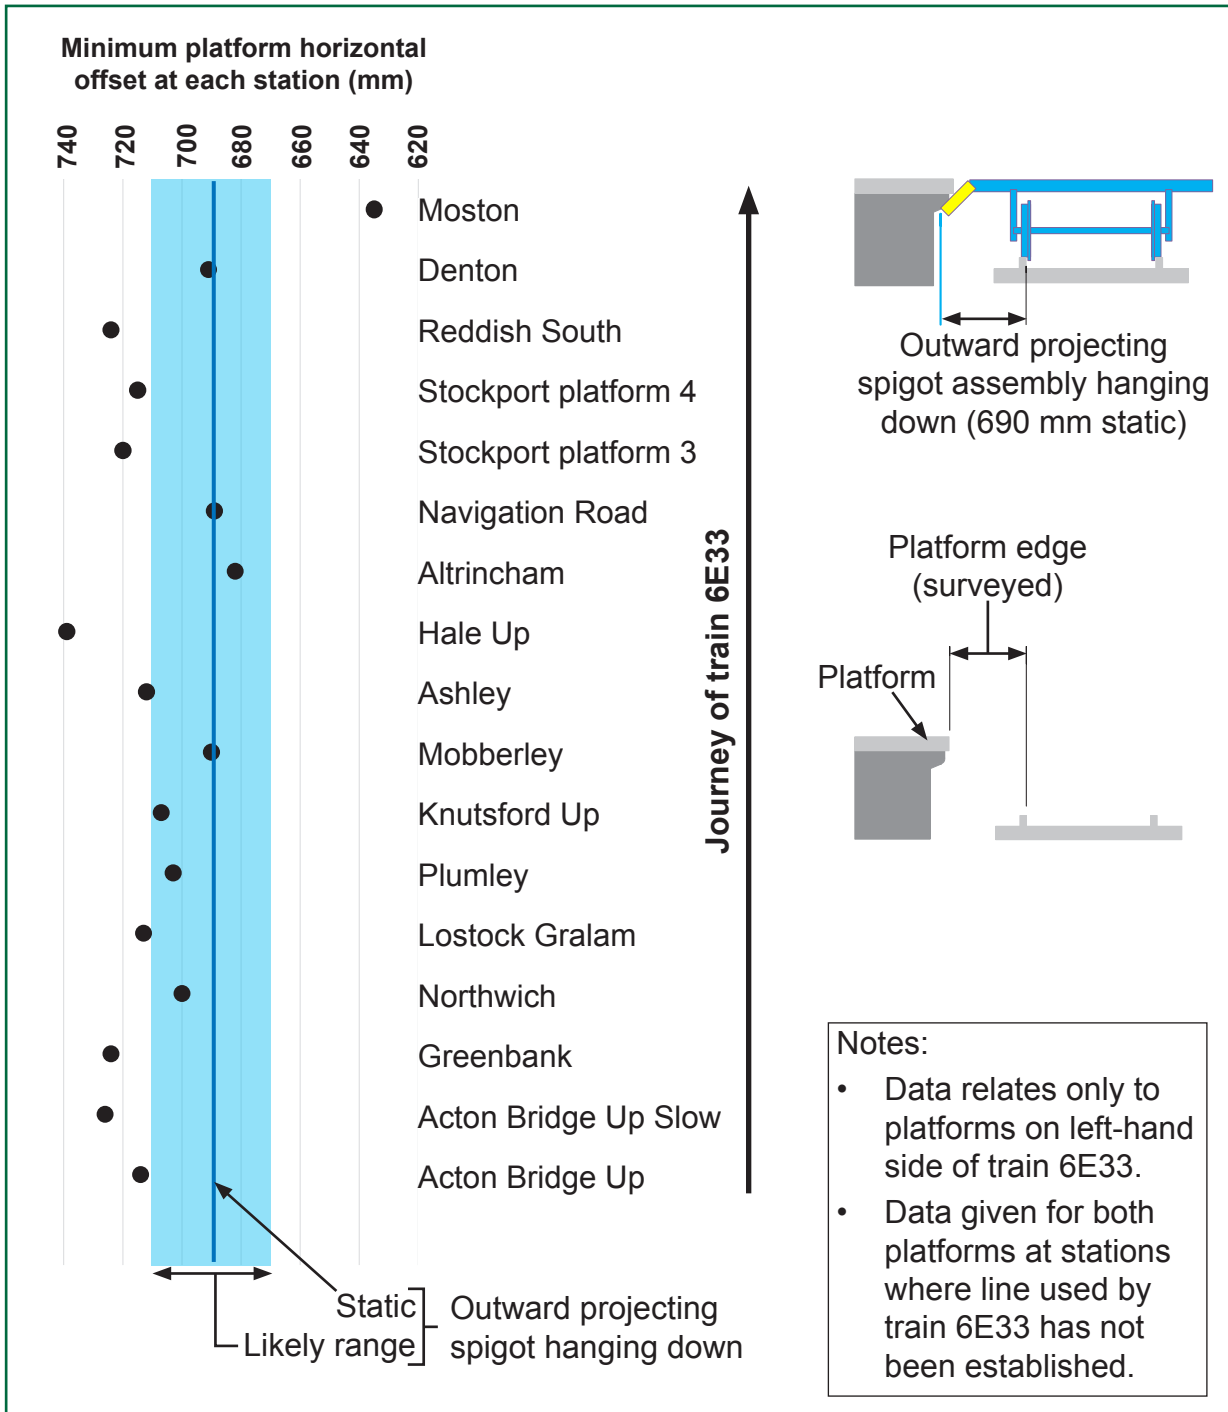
Minimum platform horizontal offset at each station (mm)

740 720 700 680 660 640 620

Moston
Denton
Reddish South
Stockport platform 4
Stockport platform 3
Navigation Road
Altrincham
Hale Up
Ashley
Mobberley
Knutsford Up
Plumley
Lostock Gralam
Northwich
Greenbank
Acton Bridge Up Slow
Acton Bridge Up

Journey of train 6E33

Static
Likely range
Outward projecting spigot hanging down

Outward projecting spigot assembly hanging down (690 mm static)

Platform edge (surveyed)

Platform

Notes:
• Data relates only to platforms on left-hand side of train 6E33.
• Data given for both platforms at stations where line used by train 6E33 has not been established.